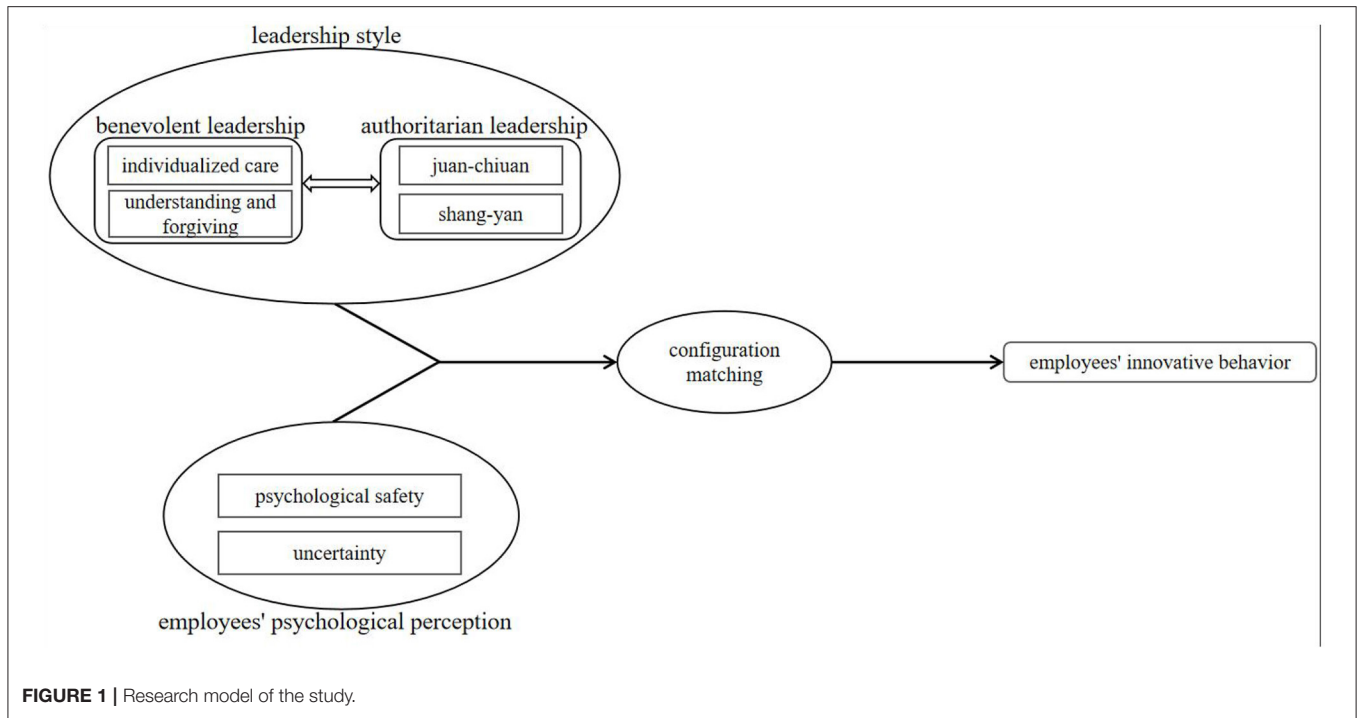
leadership style

benevolent leadership

individualized care

understanding and forgiving

authoritarian leadership

juan-chiuan

shang-yan

configuration matching

employees' innovative behavior

psychological safety

uncertainty

employees' psychological perception

FIGURE 1 | Research model of the study.